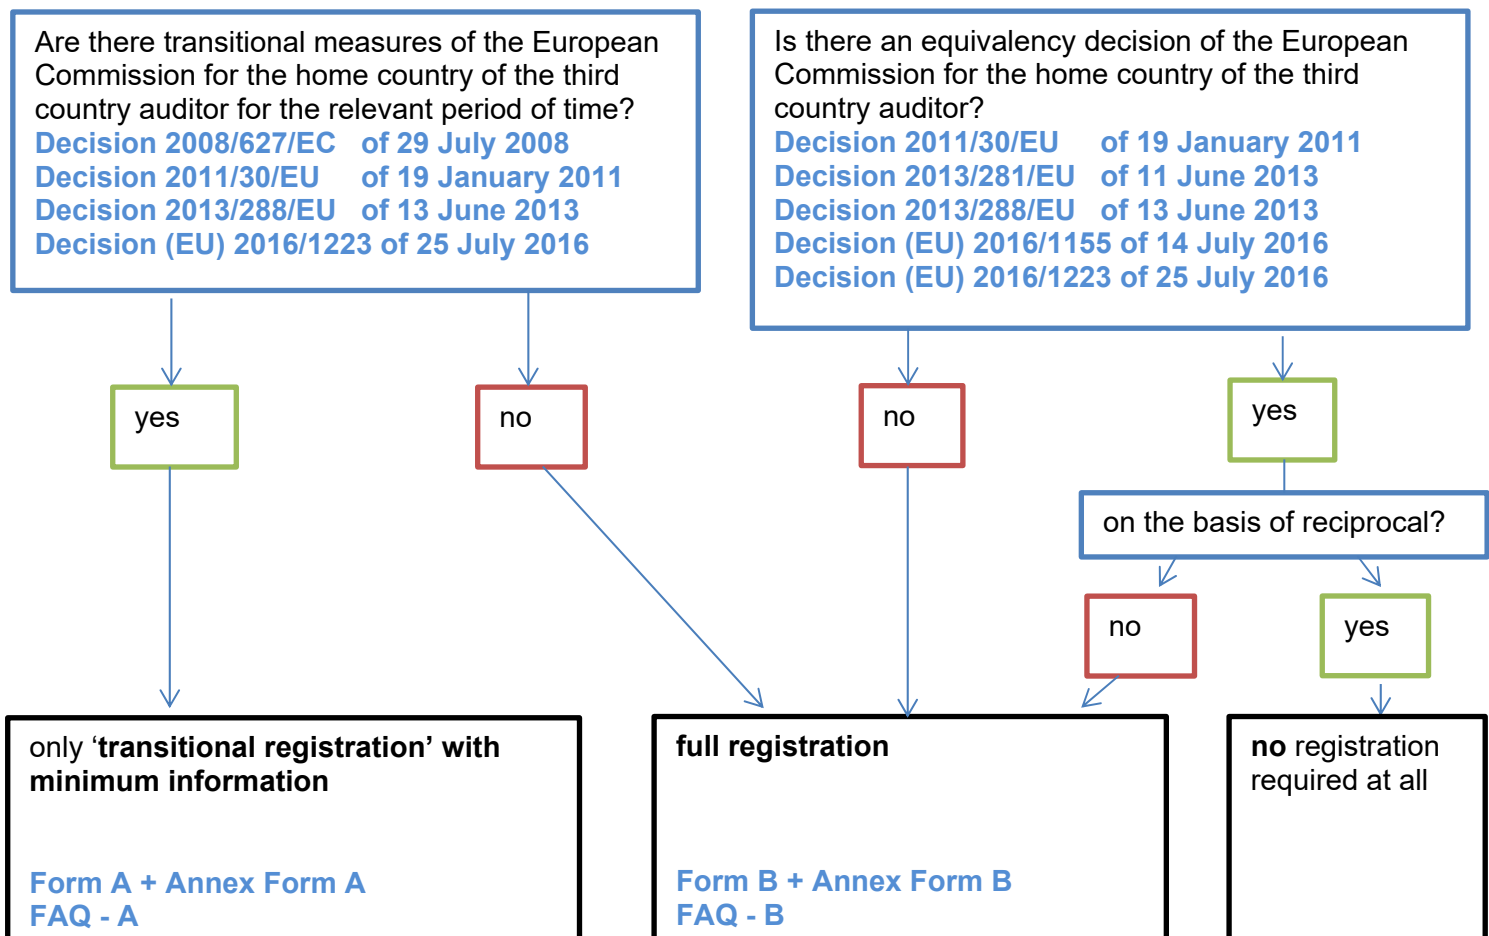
Are there transitional measures of the European Commission for the home country of the third country auditor for the relevant period of time?
Decision 2008/627/EC of 29 July 2008
Decision 2011/30/EU of 19 January 2011
Decision 2013/288/EU of 13 June 2013
Decision (EU) 2016/1223 of 25 July 2016

Is there an equivalency decision of the European Commission for the home country of the third country auditor?
Decision 2011/30/EU of 19 January 2011
Decision 2013/281/EU of 11 June 2013
Decision 2013/288/EU of 13 June 2013
Decision (EU) 2016/1155 of 14 July 2016
Decision (EU) 2016/1223 of 25 July 2016

yes

no

no

yes

on the basis of reciprocal?

no

yes

only ‘transitional registration’ with minimum information

Form A + Annex Form A
FAQ - A

full registration

Form B + Annex Form B
FAQ - B

no registration required at all